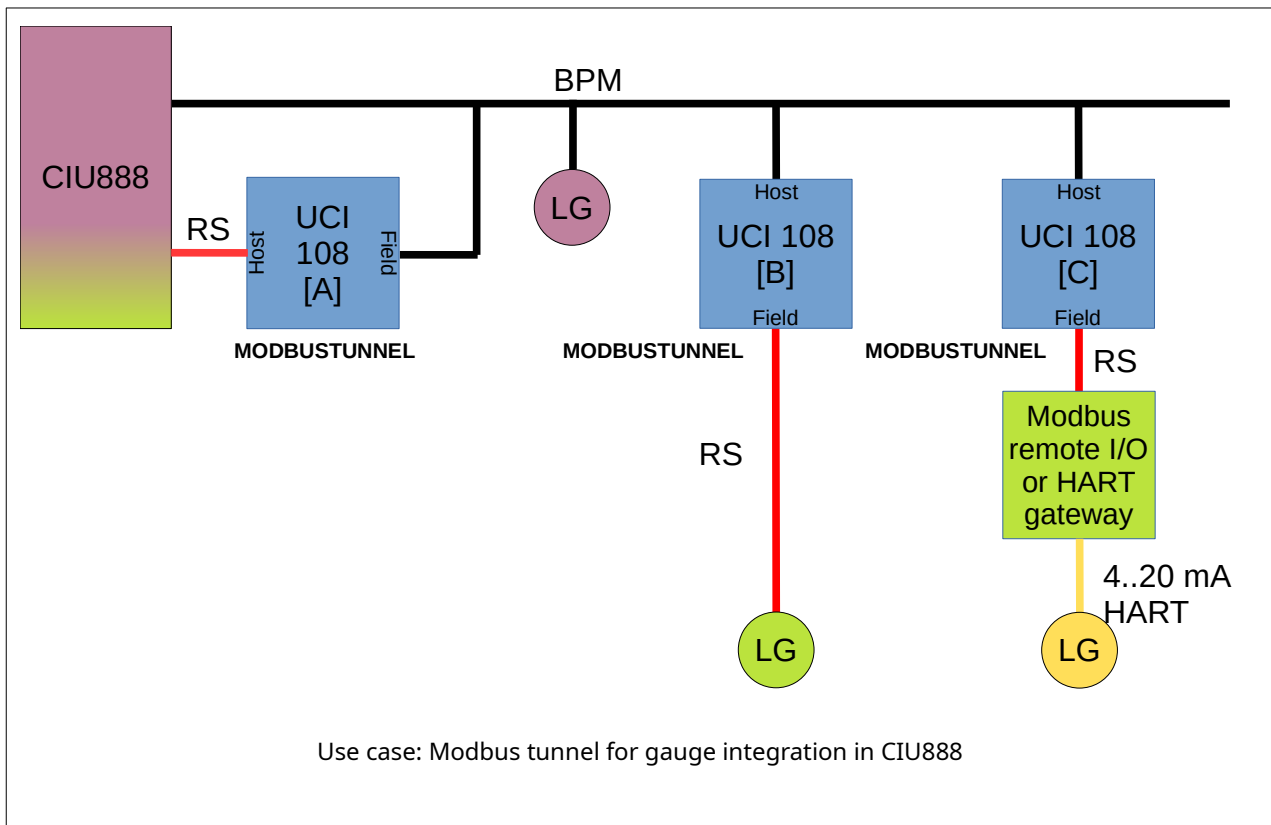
BPM

CIU888

RS

Host

UCI 108 [A]

Field

MODBUSTUNNEL

LG

Host

UCI 108 [B]

Field

MODBUSTUNNEL

RS

LG

Host

UCI 108 [C]

Field

MODBUSTUNNEL

RS

Modbus remote I/O or HART gateway

4..20 mA HART

LG

Use case: Modbus tunnel for gauge integration in CIU888